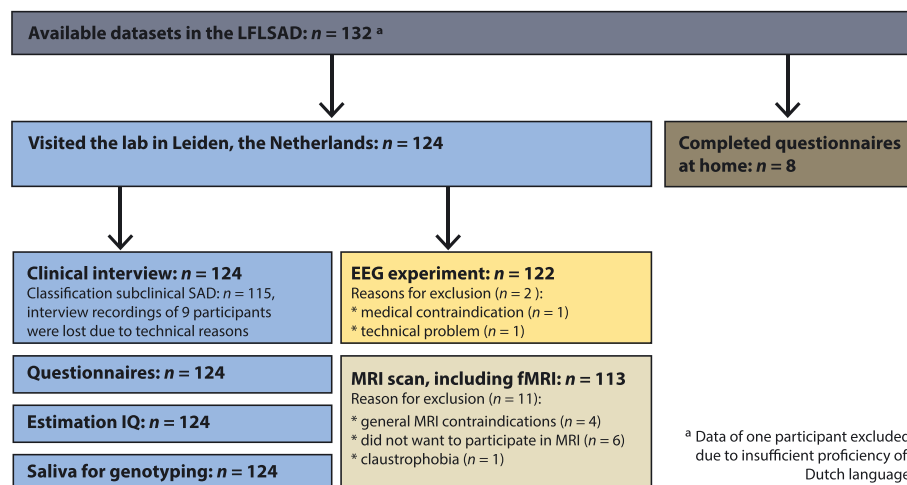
Available datasets in the LFLSAD: $n = 132$ $^a$

Visited the lab in Leiden, the Netherlands: $n = 124$

Completed questionnaires at home: $n = 8$

Clinical interview: $n = 124$
Classification subclinical SAD: $n = 115$, interview recordings of 9 participants were lost due to technical reasons

EEG experiment: $n = 122$
Reasons for exclusion ($n = 2$):
* medical contraindication ($n = 1$)
* technical problem ($n = 1$)

Questionnaires: $n = 124$

MRI scan, including fMRI: $n = 113$
Reason for exclusion ($n = 11$):
* general MRI contraindications ($n = 4$)
* did not want to participate in MRI ($n = 6$)
* claustrophobia ($n = 1$)

Estimation IQ: $n = 124$

Saliva for genotyping: $n = 124$

$^a$ Data of one participant excluded due to insufficient proficiency of Dutch language